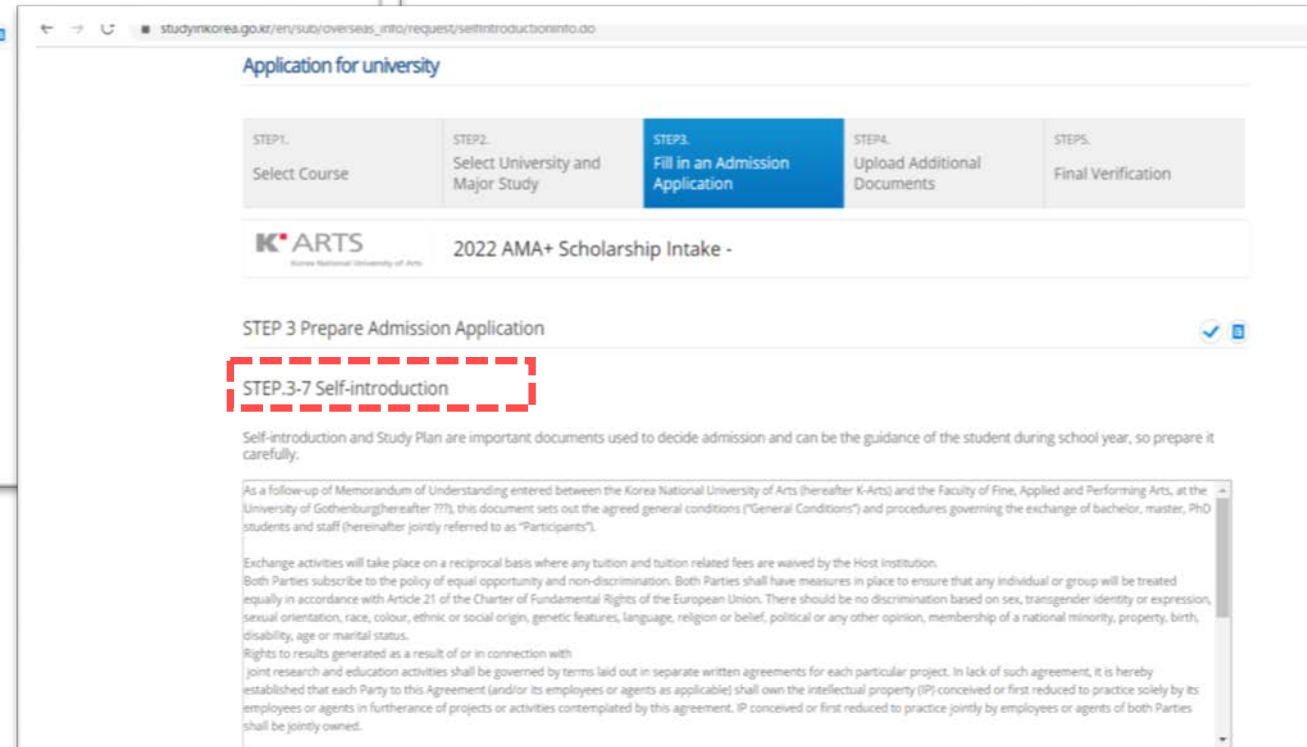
studyinkorea.go.kr/en/sub/overseas_info/request/selfIntroductionInfo.do

Application for university

STEP1.
Select Course

STEP2.
Select University and Major Study

STEP3.
Fill in an Admission Application

STEP4.
Upload Additional Documents

STEP5.
Final Verification

K ARTS
Korea National University of Arts

2022 AMA+ Scholarship Intake -

STEP 3 Prepare Admission Application

STEP.3-7 Self-introduction

Self-introduction and Study Plan are important documents used to decide admission and can be the guidance of the student during school year, so prepare it carefully.

As a follow-up of Memorandum of Understanding entered between the Korea National University of Arts (hereafter K-Arts) and the Faculty of Fine, Applied and Performing Arts, at the University of Gothenburg(hereafter ???), this document sets out the agreed general conditions ("General Conditions") and procedures governing the exchange of bachelor, master, PhD students and staff (hereinafter jointly referred to as "Participants").

Exchange activities will take place on a reciprocal basis where any tuition and tuition related fees are waived by the Host Institution.
Both Parties subscribe to the policy of equal opportunity and non-discrimination. Both Parties shall have measures in place to ensure that any individual or group will be treated equally in accordance with Article 21 of the Charter of Fundamental Rights of the European Union. There should be no discrimination based on sex, transgender identity or expression, sexual orientation, race, colour, ethnic or social origin, genetic features, language, religion or belief, political or any other opinion, membership of a national minority, property, birth, disability, age or marital status.
Rights to results generated as a result of or in connection with
joint research and education activities shall be governed by terms laid out in separate written agreements for each particular project. In lack of such agreement, it is hereby established that each Party to this Agreement (and/or its employees or agents as applicable) shall own the intellectual property (IP) conceived or first reduced to practice solely by its employees or agents in furtherance of projects or activities contemplated by this agreement. IP conceived or first reduced to practice jointly by employees or agents of both Parties shall be jointly owned.